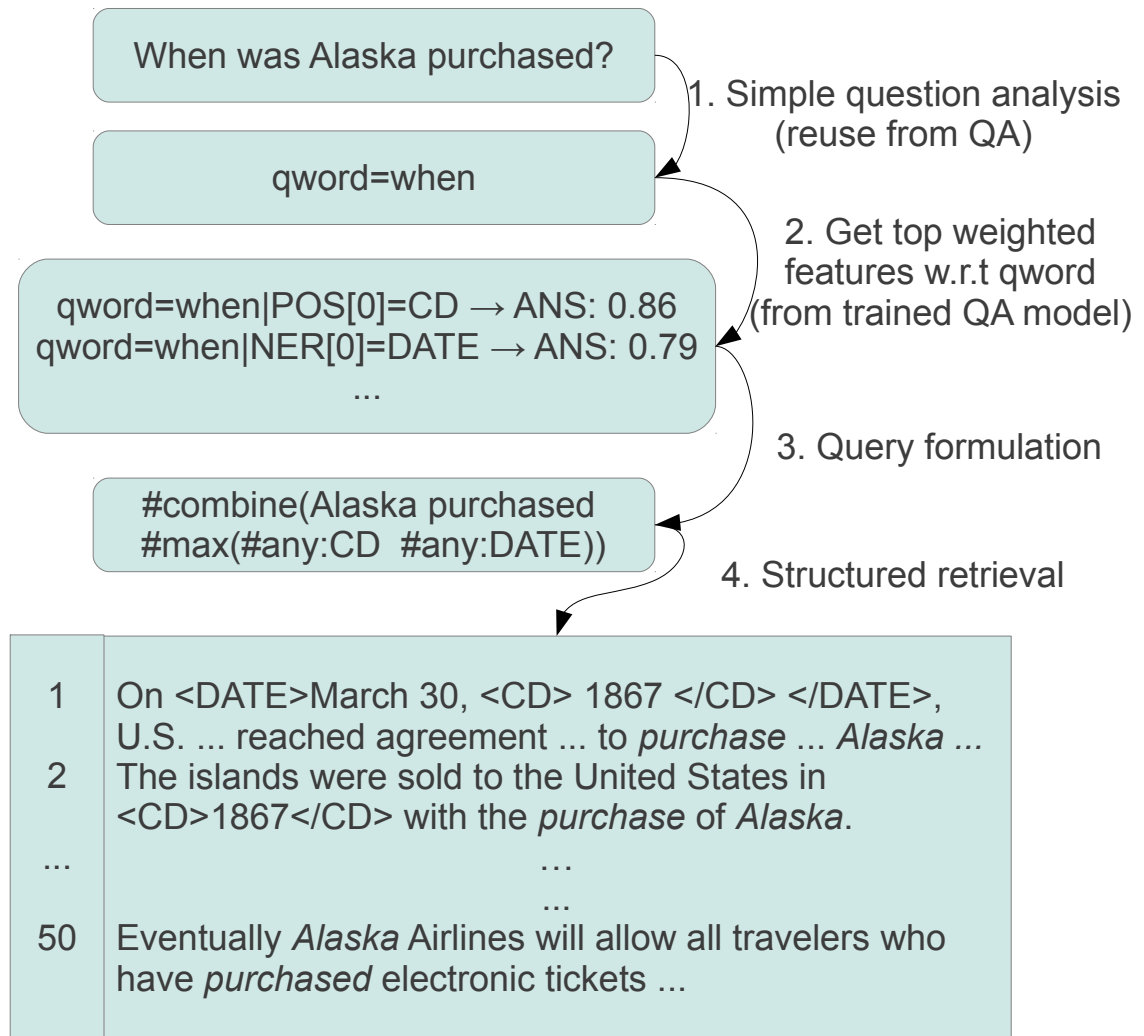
When was Alaska purchased?

1. Simple question analysis (reuse from QA)

qword=when

2. Get top weighted features w.r.t qword (from trained QA model)

qword=when|POS[0]=CD → ANS: 0.86
qword=when|NER[0]=DATE → ANS: 0.79
...

3. Query formulation

#combine(Alaska purchased #max(#any:CD #any:DATE))

4. Structured retrieval

| | |
|---|---|
| 1 | On <DATE>March 30, <CD> 1867 </CD> </DATE>, U.S. ... reached agreement ... to *purchase* ... *Alaska ...* |
| 2 | The islands were sold to the United States in <CD>1867</CD> with the *purchase* of *Alaska*. |
| ... | … ... |
| 50 | Eventually *Alaska* Airlines will allow all travelers who have *purchased* electronic tickets ... |